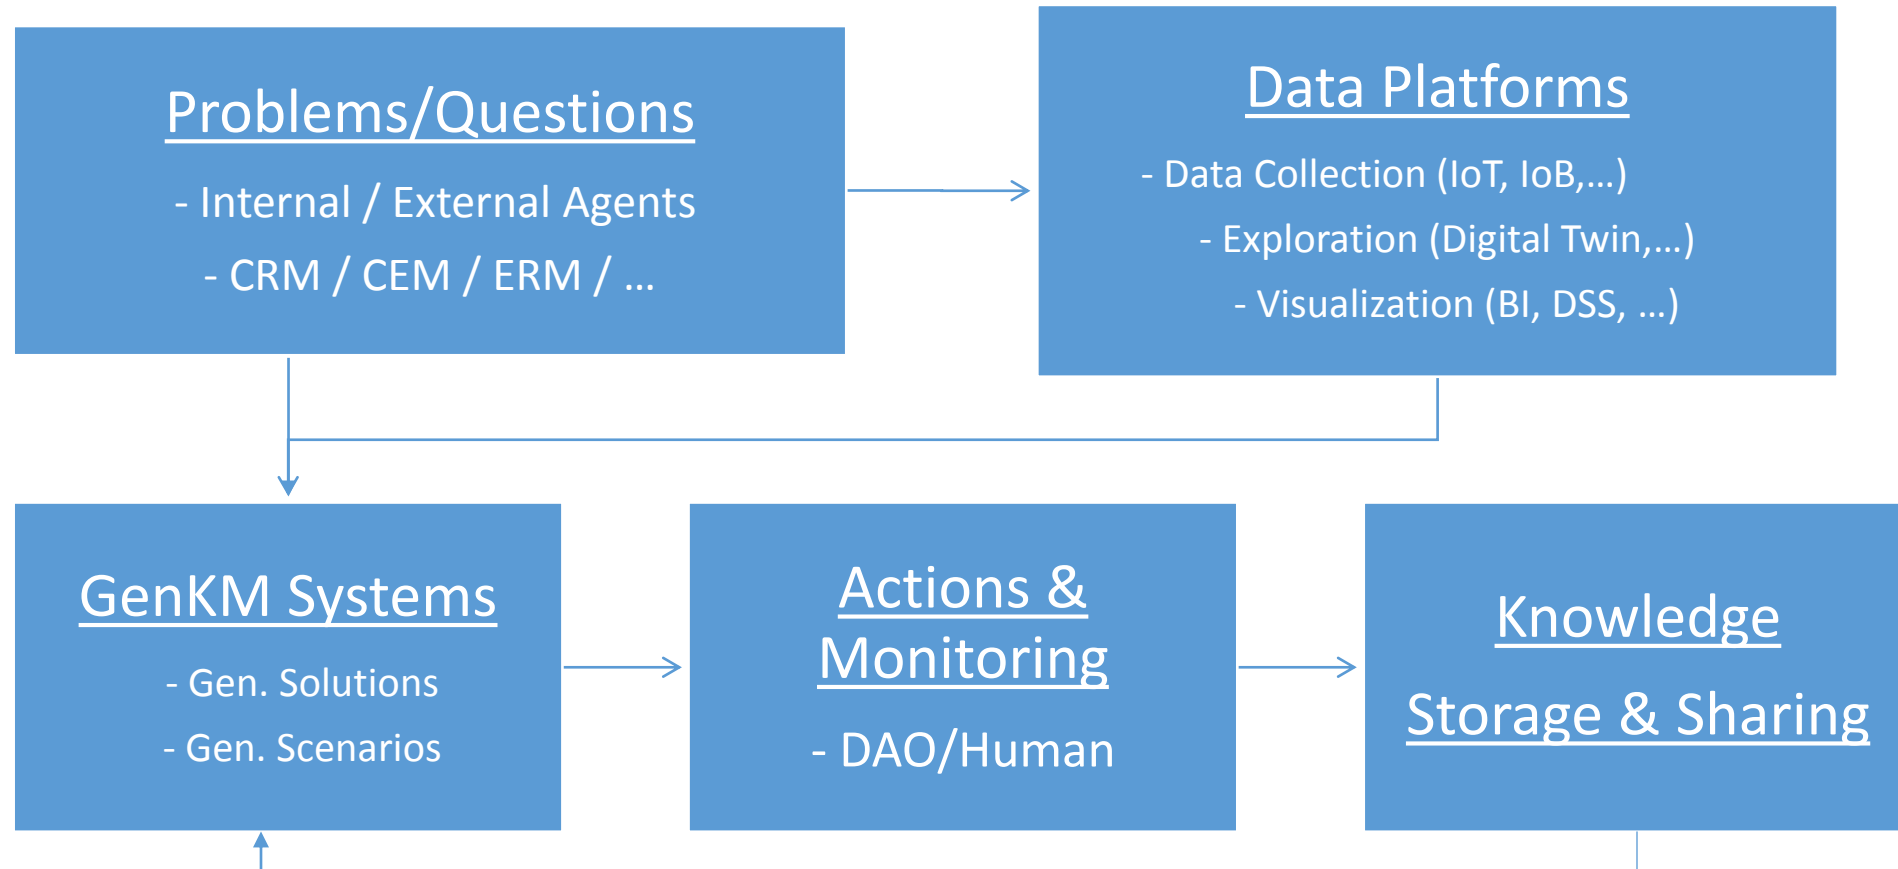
Problems/Questions

- Internal / External Agents

- CRM / CEM / ERM / …

Data Platforms

- Data Collection (IoT, IoB,…)

- Exploration (Digital Twin,…)

- Visualization (BI, DSS, …)

GenKM Systems

- Gen. Solutions

- Gen. Scenarios

Actions & Monitoring

- DAO/Human

Knowledge Storage & Sharing